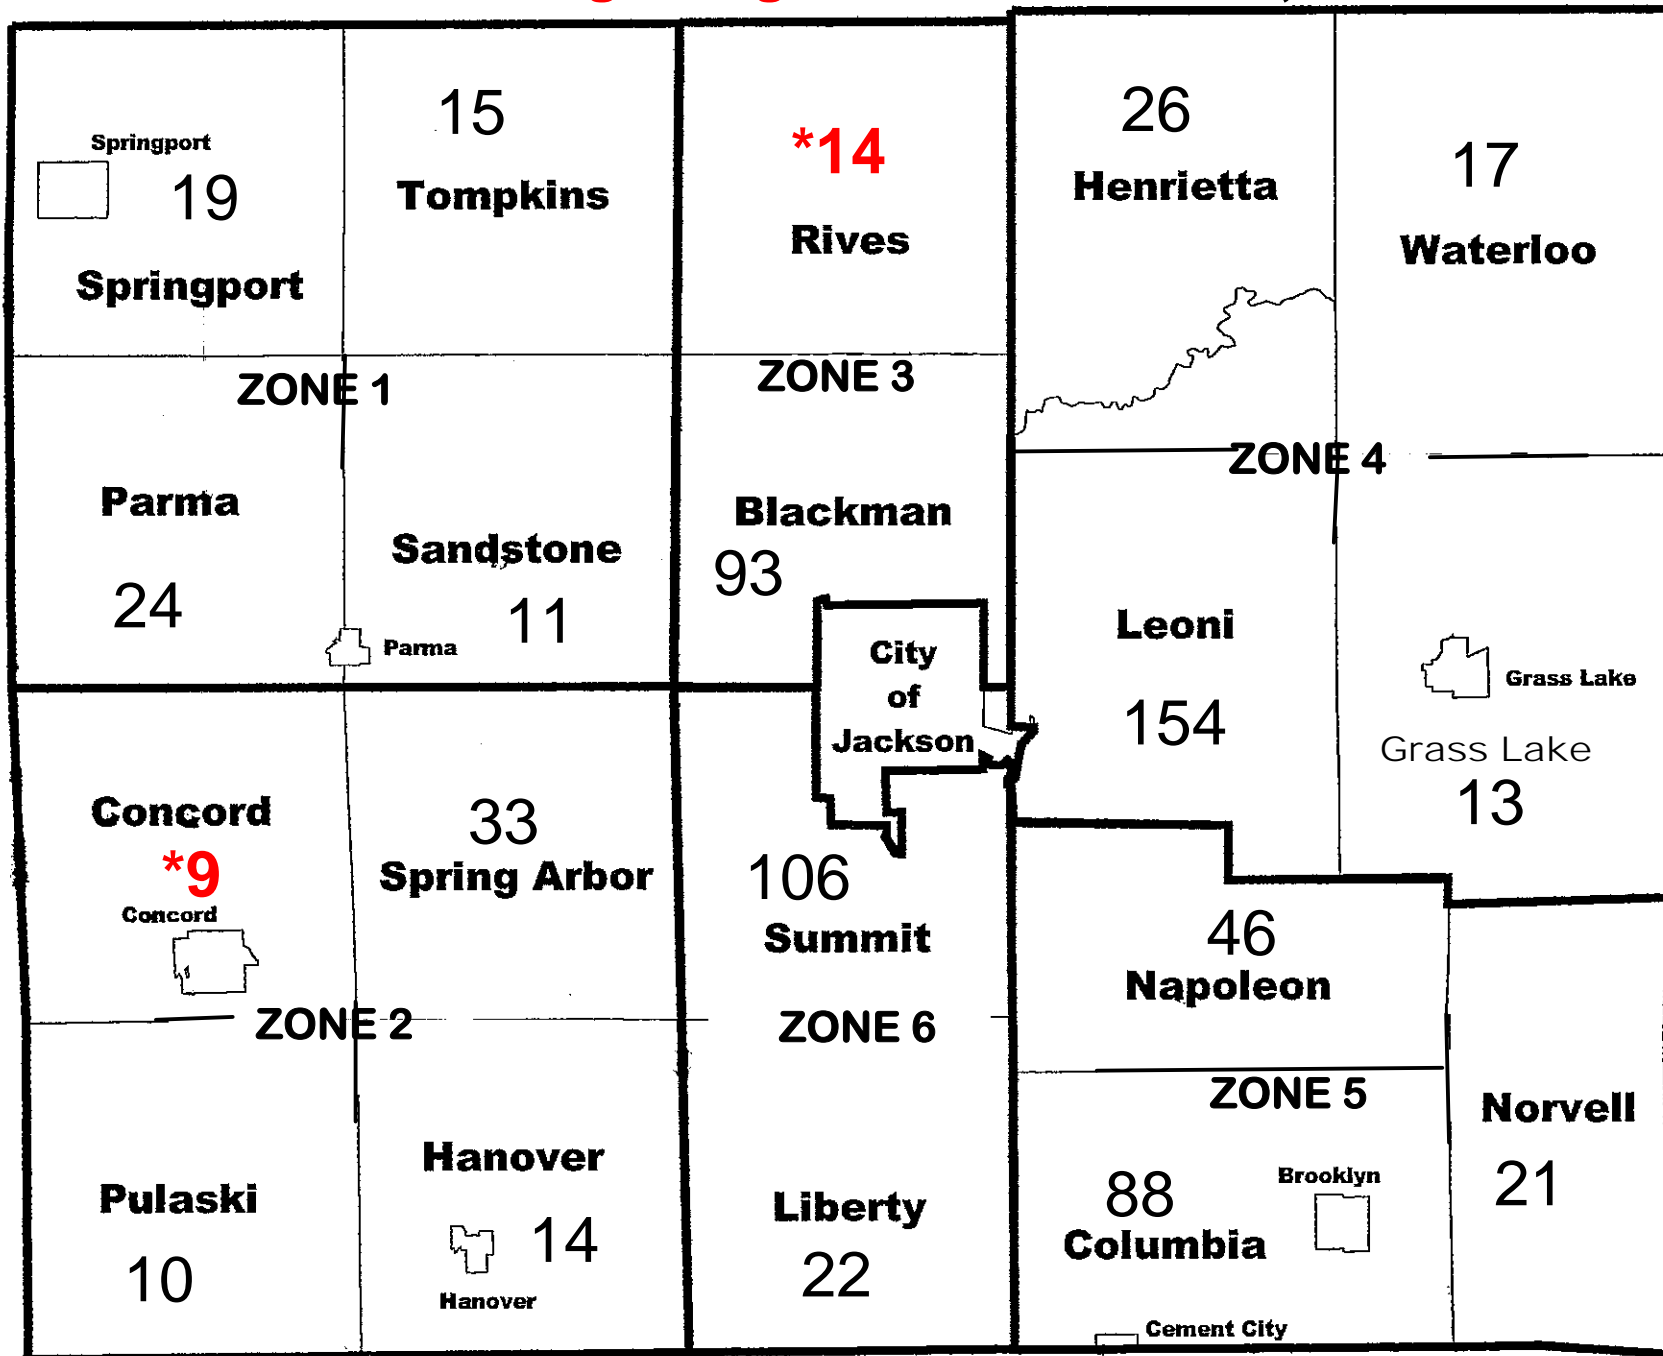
Springport
19
Springport

15
Tompkins

*14
Rives

26
Henrietta

17
Waterloo

ZONE 1

ZONE 3

ZONE 4

Parma
24

Sandstone
11
Parma

Blackman
93

City of Jackson

Leoni
154

Grass Lake
Grass Lake
13

Concord
*9
Concord

33
Spring Arbor

106
Summit

46
Napoleon

ZONE 2

ZONE 6

ZONE 5

Pulaski
10

Hanover
14
Hanover

Liberty
22

88
Columbia
Brooklyn
Cement City

Norvell
21